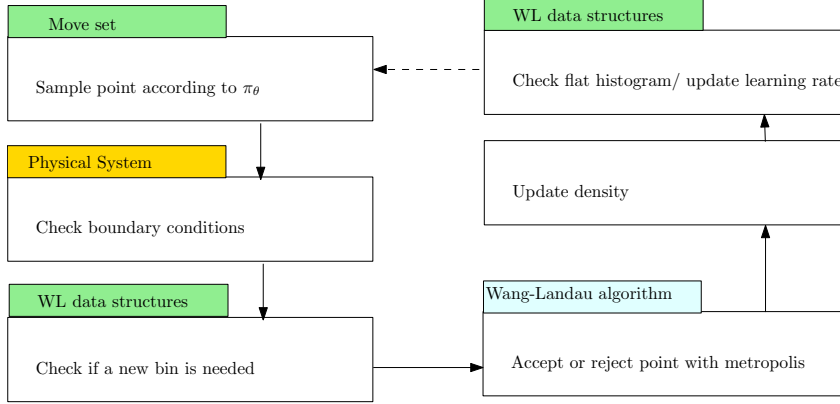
Move set

Sample point according to $\pi_\theta$

Physical System

Check boundary conditions

WL data structures

Check if a new bin is needed

WL data structures

Check flat histogram/ update learning rate

Update density

Wang-Landau algorithm

Accept or reject point with metropolis